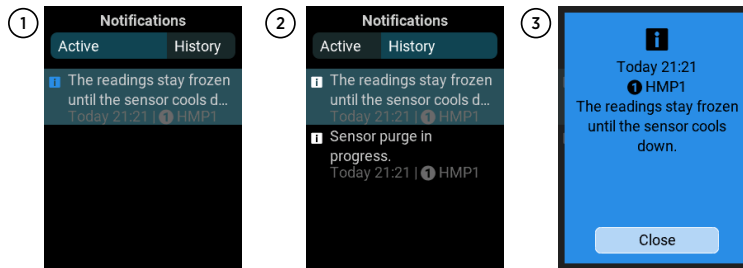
1

Notifications

Active | History

The readings stay frozen until the sensor cools d...
Today 21:21 | 1 HMP1

2

Notifications

Active | History

The readings stay frozen until the sensor cools d...
Today 21:21 | 1 HMP1

Sensor purge in progress.
Today 21:21 | 1 HMP1

3

i

Today 21:21
1 HMP1
The readings stay frozen until the sensor cools down.

Close